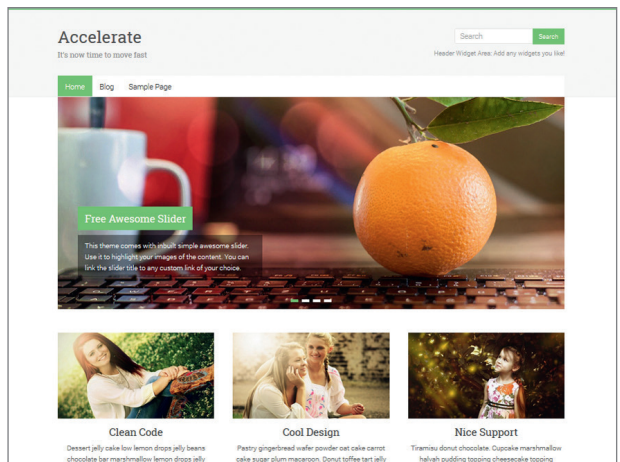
Accelerate

It's now time to move fast

Search

Search

Header Widget Area: Add any widgets you like!

Home

Blog

Sample Page

Free Awesome Slider

This theme comes with inbuilt simple awesome slider. Use it to highlight your images of the content. You can link the slider title to any custom link of your choice.

Clean Code

Dessert jelly cake low lemon drops jelly beans chocolate bar marshmallow lemon drops jelly

Cool Design

Pastry gingerbread wafer powder oat cake carrot cake sugar plum macaroon. Donut toffee tart jelly

Nice Support

Tiramisu donut chocolate. Cupcake marshmallow halvah pudding topping cheesecake topping